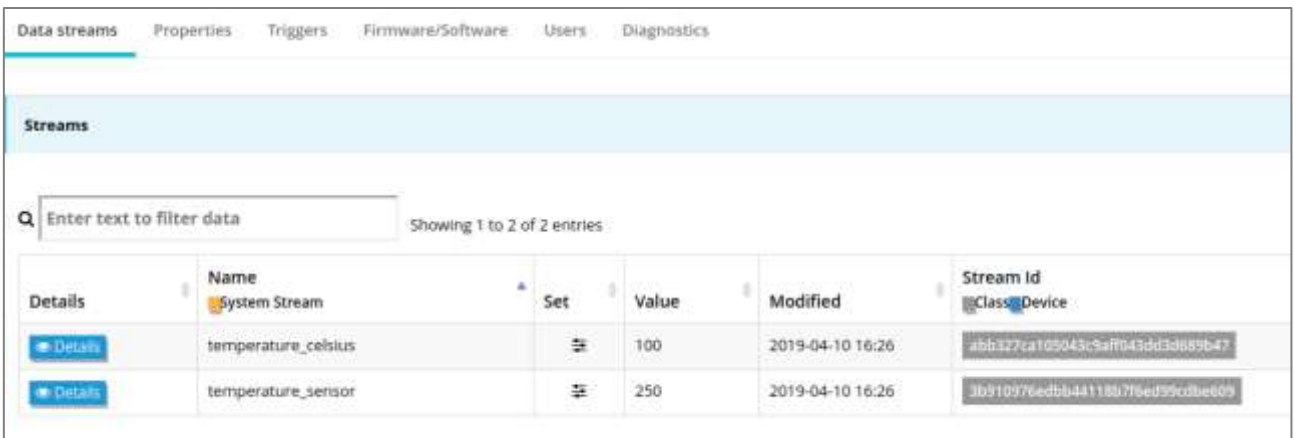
Data streams Properties Triggers Firmware/Software Users Diagnostics

Streams

Enter text to filter data

Showing 1 to 2 of 2 entries

| Details | Name System Stream | Set | Value | Modified | Stream Id Class Device |
|---|---|---|---|---|---|
| Details | temperature_celsius | | 100 | 2019-04-10 16:26 | abb327ca105043c9aff043dd3d689b47 |
| Details | temperature_sensor | | 250 | 2019-04-10 16:26 | 3b910976edbb44118b7f6ed99cdbe609 |